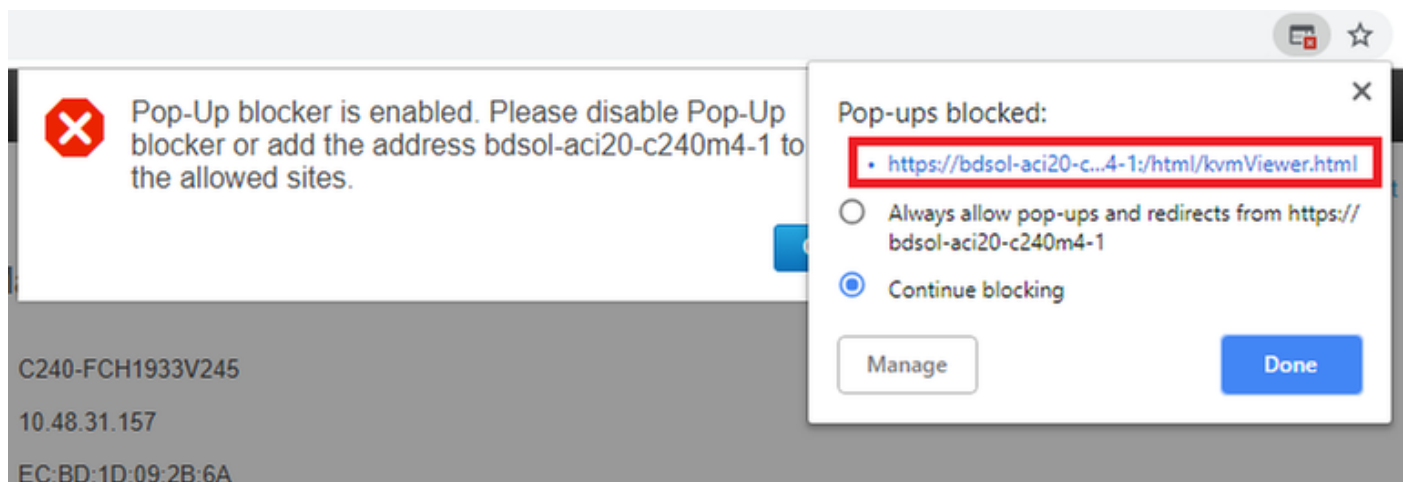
Pop-Up blocker is enabled. Please disable Pop-Up blocker or add the address bdsol-aci20-c240m4-1 to the allowed sites.

C240-FCH1933V245

10.48.31.157

EC:BD:1D:09:2B:6A

Pop-ups blocked:

https://bdsol-aci20-c...4-1:/html/kvmViewer.html

Always allow pop-ups and redirects from https://bdsol-aci20-c240m4-1

Continue blocking

Manage

Done